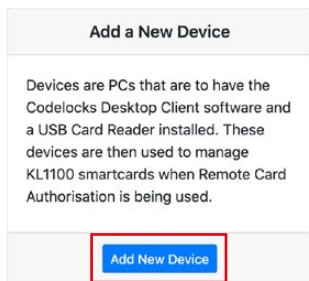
Add a New Device

Devices are PCs that are to have the Codelocks Desktop Client software and a USB Card Reader installed. These devices are then used to manage KL1100 smartcards when Remote Card Authorisation is being used.

Add New Device